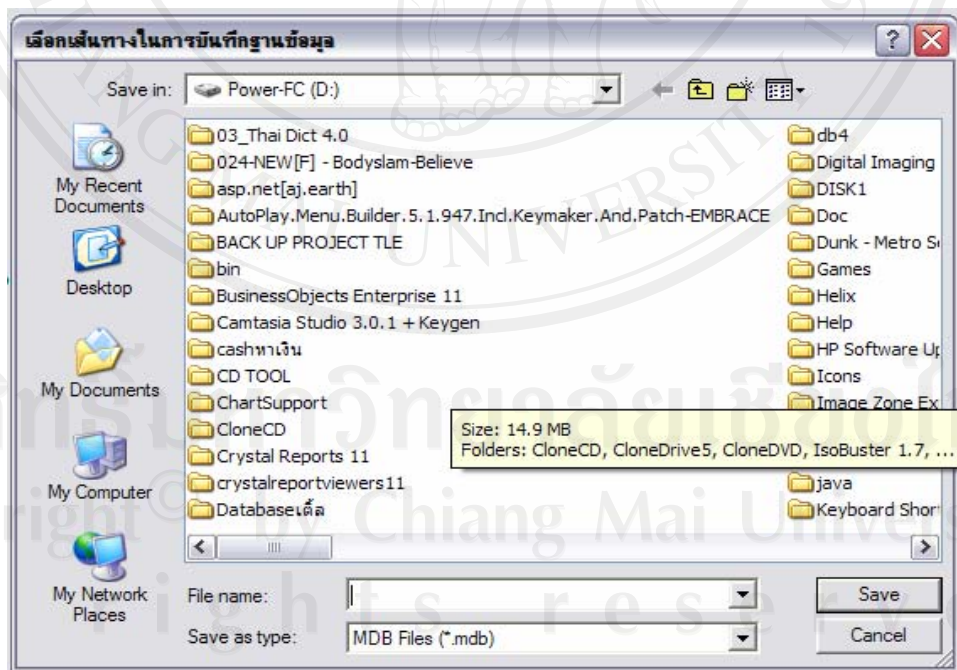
เลือกเส้นทางในการบันทึกฐานข้อมูล

Save in: Power-FC (D:)

My Recent Documents
Desktop
My Documents
My Computer
My Network Places

03_Thai Dict 4.0
024-NEW[F] - Bodyslam-Believe
asp.net[aj.earth]
AutoPlay.Menu.Builder.5.1.947.Incl.Keymaker.And.Patch-EMBRACE
BACK UP PROJECT TLE
bin
BusinessObjects Enterprise 11
Camtasia Studio 3.0.1 + Keygen
cashหาเงิน
CD TOOL
ChartSupport
CloneCD
Crystal Reports 11
crystalreportviewers11
Databaseเต้ล

db4
Digital Imaging
DISK1
Doc
Dunk - Metro S
Games
Helix
Help
HP Software U
Icons
Image Zone Ex
java
Keyboard Shor

Size: 14.9 MB
Folders: CloneCD, CloneDrive5, CloneDVD, IsoBuster 1.7, ...

File name:
Save as type: MDB Files (*.mdb)
Save
Cancel

Copyright by Chiang Mai University
rights reserved